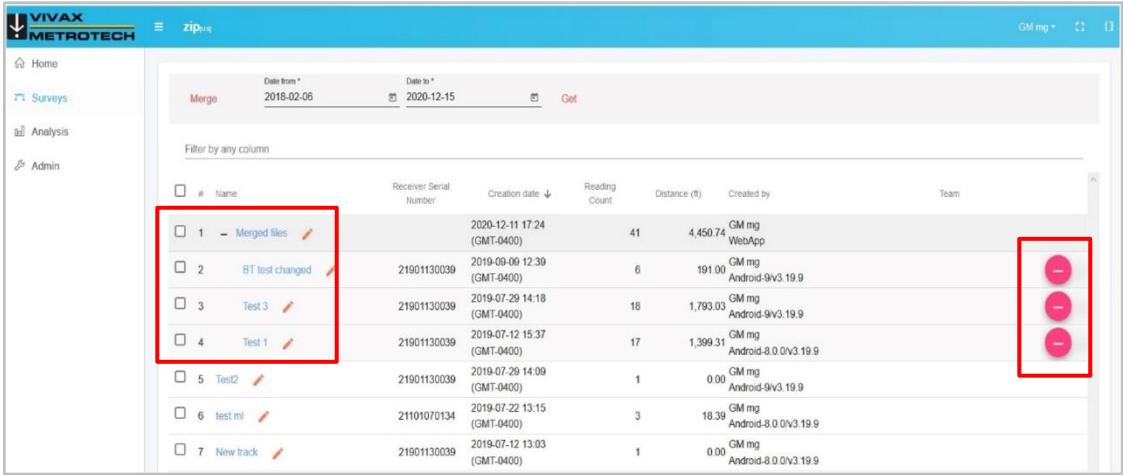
VIVAX METROTECH

zip

GM mg

Home

Surveys

Analysis

Admin

Merge

Date from *
2018-02-06

Date to *
2020-12-15

Get

Filter by any column

| # | Name | Receiver Serial Number | Creation date ↓ | Reading Count | Distance (ft) | Created by | Team |
|---|---|---|---|---|---|---|---|
| 1 | – Merged files | | 2020-12-11 17:24 (GMT-0400) | 41 | 4,450.74 | GM mg WebApp | |
| 2 | BT test changed | 21901130039 | 2019-09-09 12:39 (GMT-0400) | 6 | 191.00 | GM mg Android-9/v3.19.9 | |
| 3 | Test 3 | 21901130039 | 2019-07-29 14:18 (GMT-0400) | 18 | 1,793.03 | GM mg Android-9/v3.19.9 | |
| 4 | Test 1 | 21901130039 | 2019-07-12 15:37 (GMT-0400) | 17 | 1,399.31 | GM mg Android-8.0.0/v3.19.9 | |
| 5 | Test2 | 21901130039 | 2019-07-29 14:09 (GMT-0400) | 1 | 0.00 | GM mg Android-9/v3.19.9 | |
| 6 | test ml | 21101070134 | 2019-07-22 13:15 (GMT-0400) | 3 | 18.39 | GM mg Android-8.0.0/v3.19.9 | |
| 7 | New track | 21901130039 | 2019-07-12 13:03 (GMT-0400) | 1 | 0.00 | GM mg Android-8.0.0/v3.19.9 | |